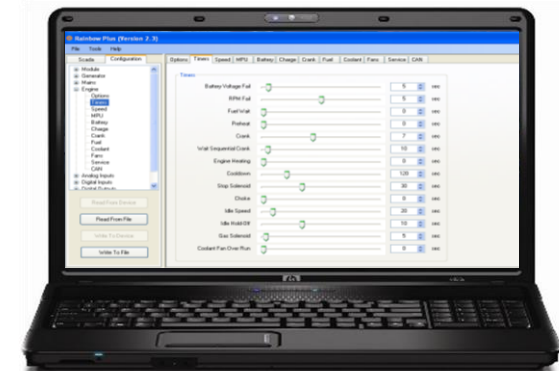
Rainbow Plus (Version 2.3)

File Tools Help

Scada Configuration

Module
Generator
Mains
Engine
Options
Timers
Speed
MPU
Battery
Charge
Crank
Fuel
Coolant
Fans
Service
CAN
Analog Inputs
Digital Inputs
Digital Outputs

Read From Device

Read From File

Write To Device

Write To File

Options Timers Speed MPU Battery Charge Crank Fuel Coolant Fans Service CAN

Timers

Battery Voltage Fail 5 sec
RPM Fail 5 sec
Fuel Wait 0 sec
Preheat 0 sec
Crank 7 sec
Wait Sequential Crank 10 sec
Engine Heating 0 sec
Cooldown 120 sec
Stop Solenoid 30 sec
Choke 0 sec
Idle Speed 20 sec
Idle Hold Off 10 sec
Gas Solenoid 5 sec
Coolant Fan Over Run 0 sec

hp